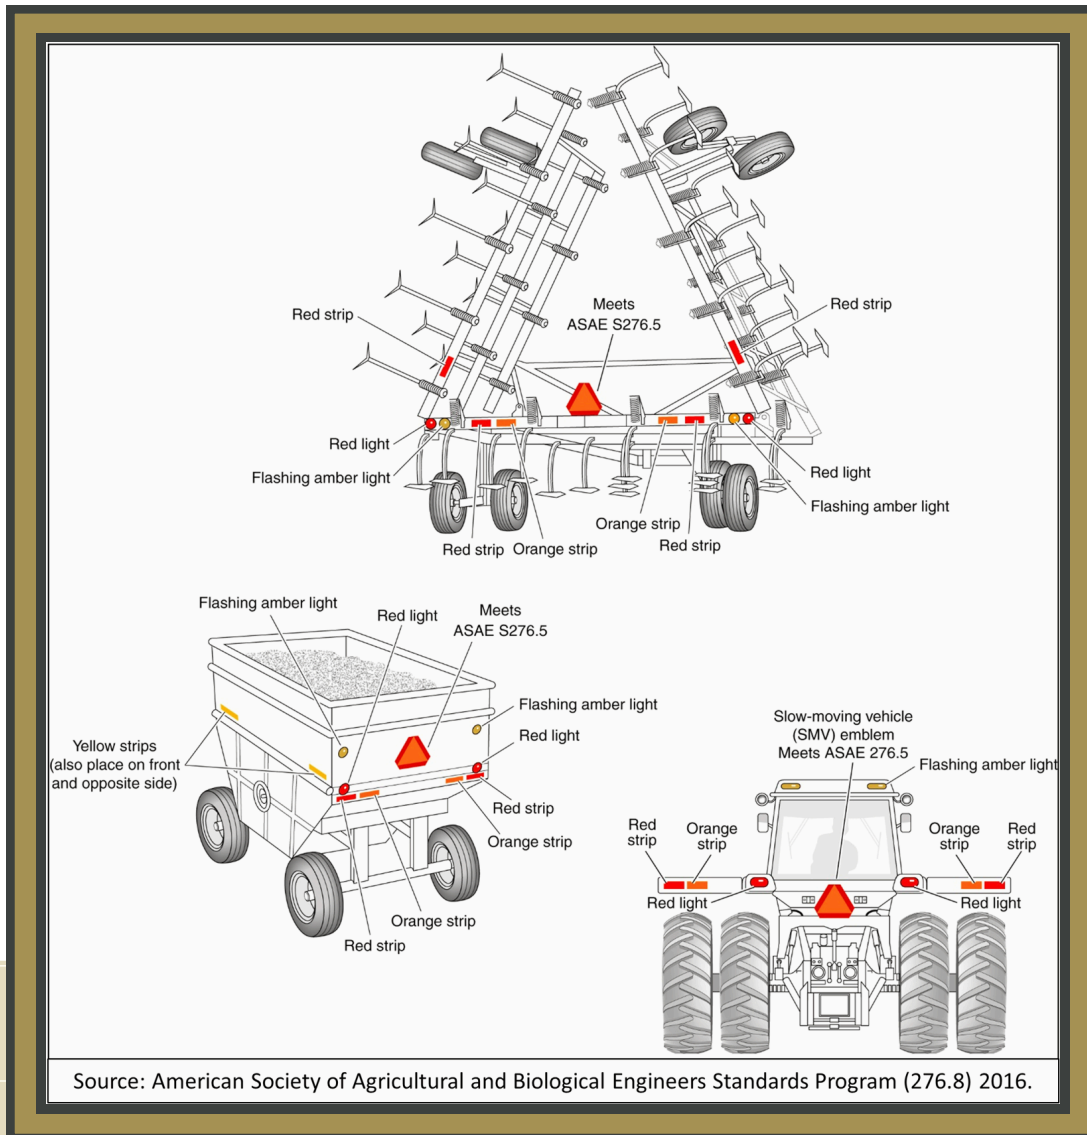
Meets ASAE S276.5

Red strip

Red strip

Red light

Flashing amber light

Red light

Flashing amber light

Orange strip

Red strip

Red strip

Orange strip

Flashing amber light

Red light

Meets ASAE S276.5

Flashing amber light

Red light

Yellow strips (also place on front and opposite side)

Red strip

Orange strip

Orange strip

Red strip

Slow-moving vehicle (SMV) emblem Meets ASAE 276.5

Flashing amber light

Red strip

Orange strip

Orange strip

Red strip

Red light

Red light

Source: American Society of Agricultural and Biological Engineers Standards Program (276.8) 2016.